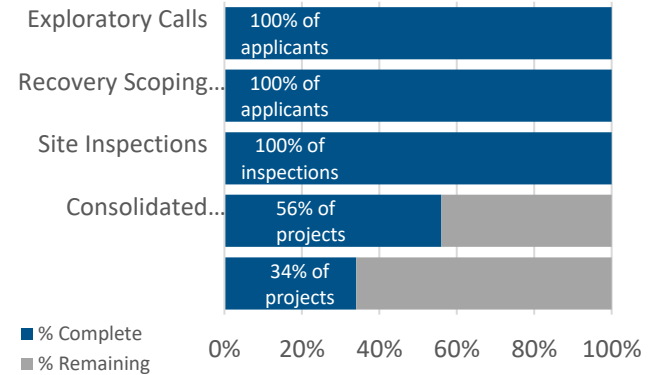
Exploratory Calls
100% of applicants

Recovery Scoping…
100% of applicants

Site Inspections
100% of inspections

Consolidated…
56% of projects

34% of projects

% Complete
% Remaining

0% 20% 40% 60% 80% 100%